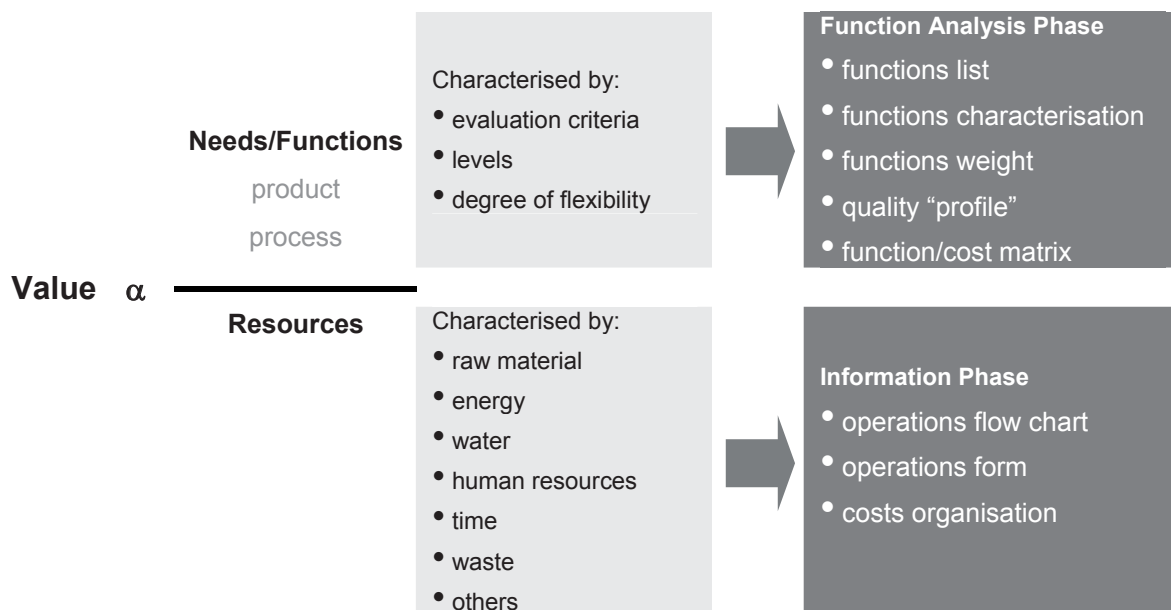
Needs/Functions
product
process

Characterised by:
• evaluation criteria
• levels
• degree of flexibility

Function Analysis Phase
• functions list
• functions characterisation
• functions weight
• quality "profile"
• function/cost matrix

Value $\alpha$

Resources

Characterised by:
• raw material
• energy
• water
• human resources
• time
• waste
• others

Information Phase
• operations flow chart
• operations form
• costs organisation